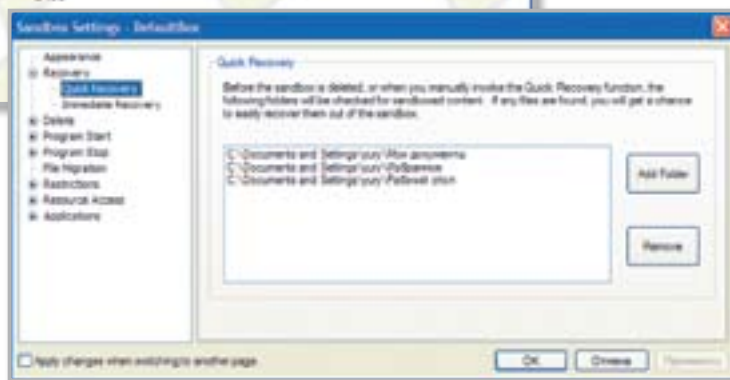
Sandbox Settings - DefaultBox

Appearance
Recovery
Quick Recovery
Immediate Recovery
Delete
Program Start
Program Stop
File Migration
Restrictions
Resource Access
Applications

Quick Recovery

Before the sandbox is deleted, or when you manually invoke the Quick Recovery function, the following folders will be checked for sandboxed content. If any files are found, you will get a chance to easily recover them out of the sandbox.

C:\Documents and Settings\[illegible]\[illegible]
C:\Documents and Settings\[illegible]\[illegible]
C:\Documents and Settings\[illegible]\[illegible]

Add Folder

Remove

Apply changes when switching to another page

OK

Отмена

Применить